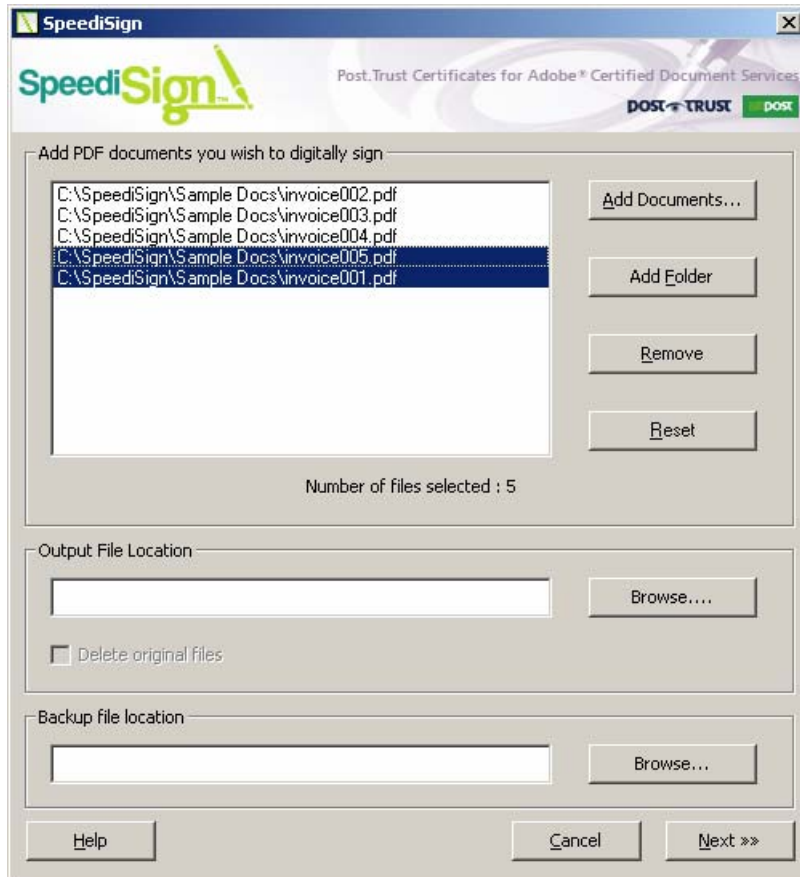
SpeediSign

SpeediSign™

Post.Trust Certificates for Adobe® Certified Document Services

POST TRUST post

Add PDF documents you wish to digitally sign

C:\SpeediSign\Sample Docs\invoice002.pdf
C:\SpeediSign\Sample Docs\invoice003.pdf
C:\SpeediSign\Sample Docs\invoice004.pdf
C:\SpeediSign\Sample Docs\invoice005.pdf
C:\SpeediSign\Sample Docs\invoice001.pdf

Add Documents...

Add Folder

Remove

Reset

Number of files selected : 5

Output File Location

Browse....

Delete original files

Backup file location

Browse...

Help

Cancel

Next »»